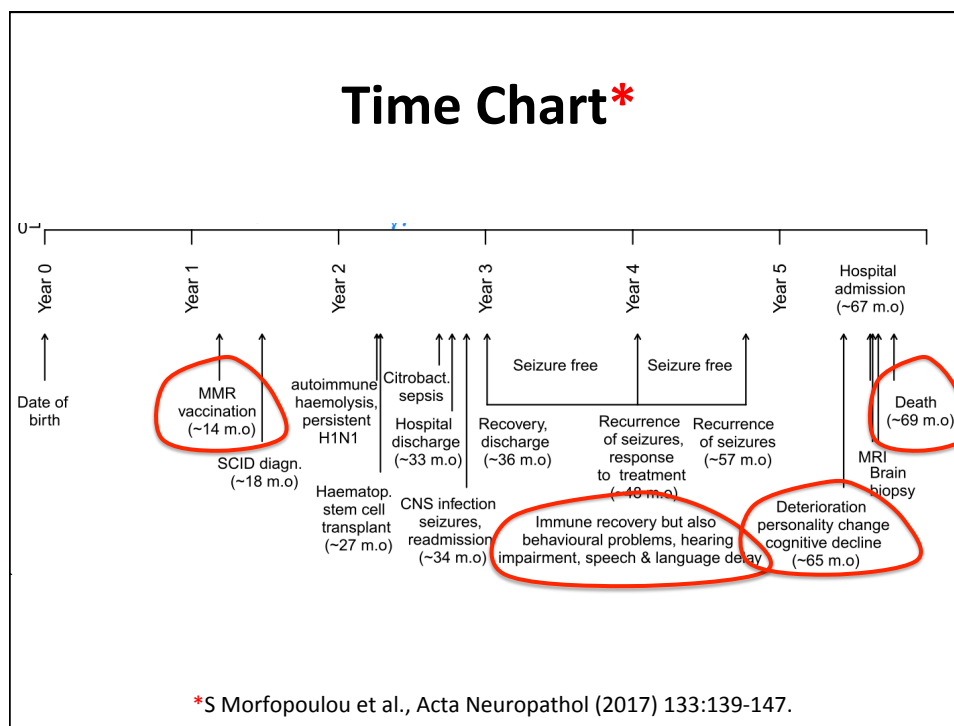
Time Chart*

0

Year 0

Year 1

Year 2

Year 3

Year 4

Year 5

Hospital admission (~67 m.o)

Date of birth

MMR vaccination (~14 m.o)

SCID diagn. (~18 m.o)

autoimmune haemolysis, persistent H1N1

Haematop. stem cell transplant (~27 m.o)

Citrobact. sepsis

Hospital discharge (~33 m.o)

CNS infection seizures, readmission (~34 m.o)

Seizure free

Seizure free

Recovery, discharge (~36 m.o)

Recurrence of seizures, response to treatment (~48 m.o)

Recurrence of seizures (~57 m.o)

Immune recovery but also behavioural problems, hearing impairment, speech & language delay

Deterioration personality change cognitive decline (~65 m.o)

MRI

Brain biopsy

Death (~69 m.o)

*S Morfopoulou et al., Acta Neuropathol (2017) 133:139-147.